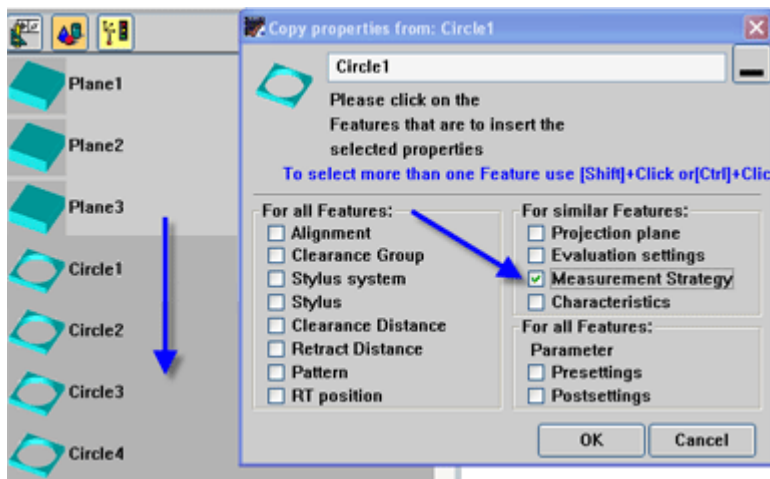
Plane1
Plane2
Plane3
Circle1
Circle2
Circle3
Circle4

Copy properties from: Circle1

Circle1

Please click on the Features that are to insert the selected properties

To select more than one Feature use [Shift]+Click or[Ctrl]+Clic

For all Features:
Alignment
Clearance Group
Stylus system
Stylus
Clearance Distance
Retract Distance
Pattern
RT position

For similar Features:
Projection plane
Evaluation settings
Measurement Strategy
Characteristics

For all Features:
Parameter
Presettings
Postsettings

OK
Cancel